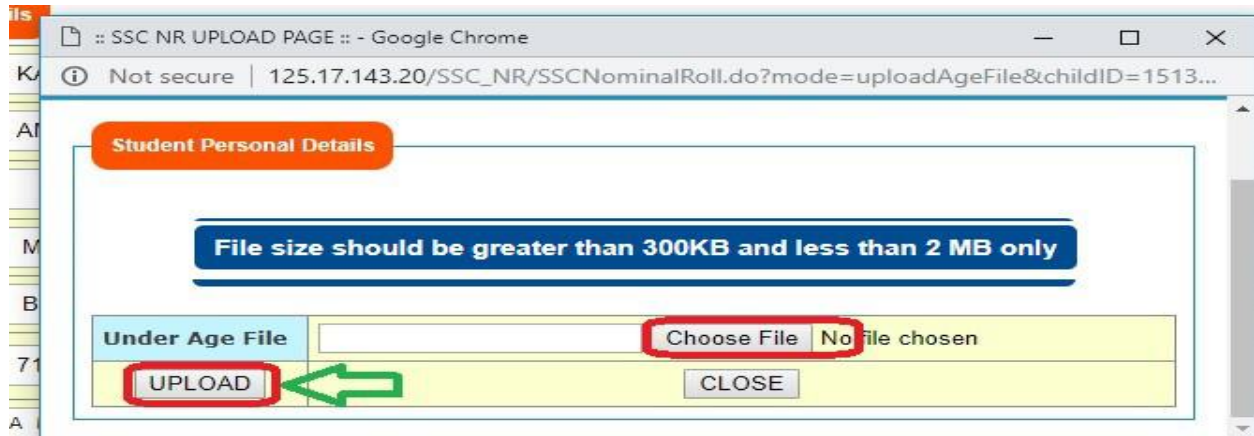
ils

:: SSC NR UPLOAD PAGE :: - Google Chrome

Not secure | 125.17.143.20/SSC_NR/SSCNominalRoll.do?mode=uploadAgeFile&childID=1513...

KA

AI

M

B

71

A

Student Personal Details

File size should be greater than 300KB and less than 2 MB only

| Under Age File | Choose File No file chosen |
|---|---|
| UPLOAD | CLOSE |